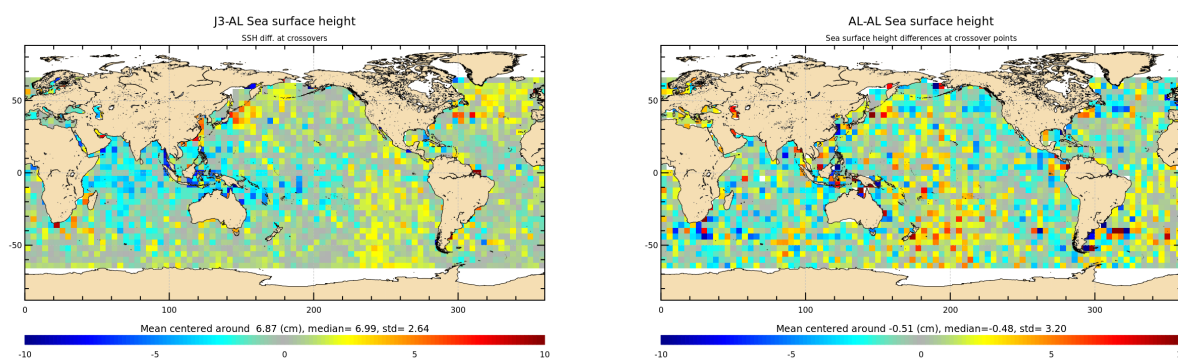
J3-AL Sea surface height

SSH diff. at crossovers

50
0
-50

0 100 200 300

Mean centered around 6.87 (cm), median= 6.99, std= 2.64

-10 -5 0 5 10

AL-AL Sea surface height

Sea surface height differences at crossover points

50
0
-50

0 100 200 300

Mean centered around -0.51 (cm), median=-0.48, std= 3.20

-10 -5 0 5